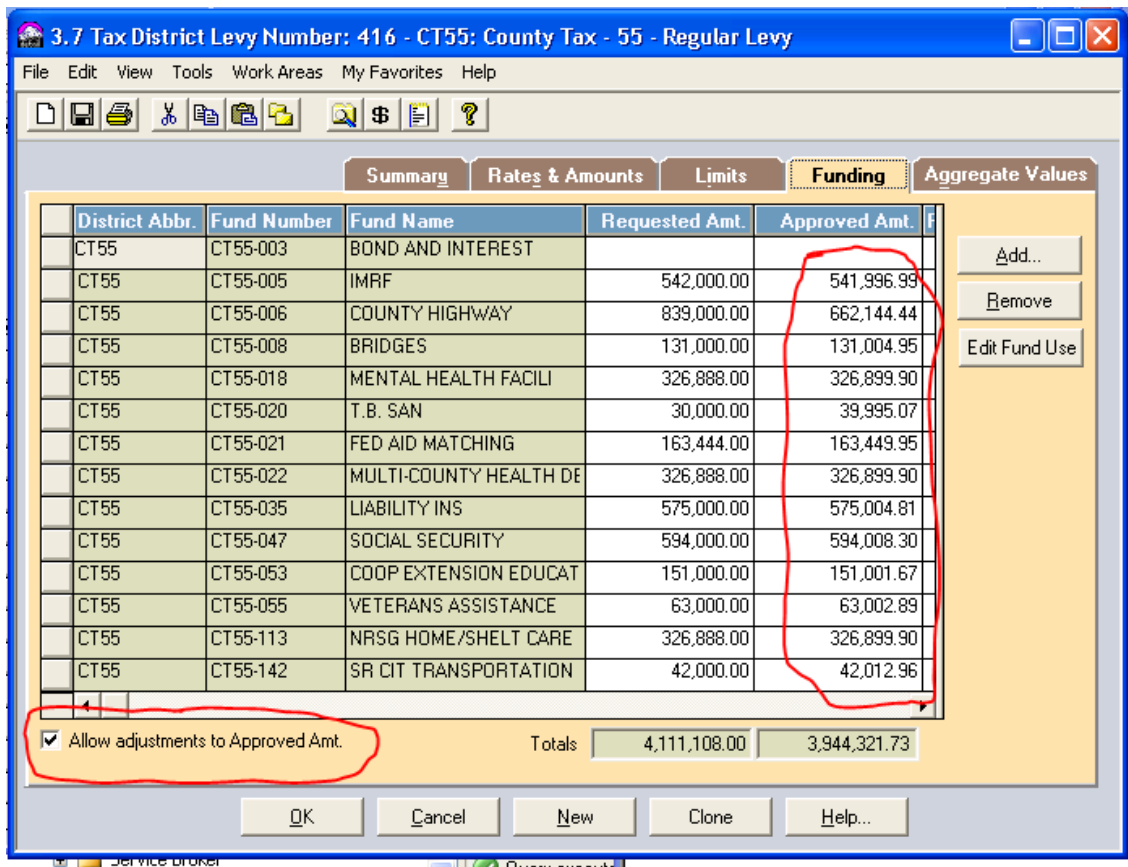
3.7 Tax District Levy Number: 416 - CT55: County Tax - 55 - Regular Levy

File Edit View Tools Work Areas My Favorites Help

Summary | Rates & Amounts | Limits | Funding | Aggregate Values

| District Abbr. | Fund Number | Fund Name | Requested Amt. | Approved Amt. |
|---|---|---|---|---|
| CT55 | CT55-003 | BOND AND INTEREST | | |
| CT55 | CT55-005 | IMRF | 542,000.00 | 541,996.99 |
| CT55 | CT55-006 | COUNTY HIGHWAY | 839,000.00 | 662,144.44 |
| CT55 | CT55-008 | BRIDGES | 131,000.00 | 131,004.95 |
| CT55 | CT55-018 | MENTAL HEALTH FACILI | 326,888.00 | 326,899.90 |
| CT55 | CT55-020 | T.B. SAN | 30,000.00 | 39,995.07 |
| CT55 | CT55-021 | FED AID MATCHING | 163,444.00 | 163,449.95 |
| CT55 | CT55-022 | MULTI-COUNTY HEALTH DE | 326,888.00 | 326,899.90 |
| CT55 | CT55-035 | LIABILITY INS | 575,000.00 | 575,004.81 |
| CT55 | CT55-047 | SOCIAL SECURITY | 594,000.00 | 594,008.30 |
| CT55 | CT55-053 | COOP EXTENSION EDUCAT | 151,000.00 | 151,001.67 |
| CT55 | CT55-055 | VETERANS ASSISTANCE | 63,000.00 | 63,002.89 |
| CT55 | CT55-113 | NRSG HOME/SHELT CARE | 326,888.00 | 326,899.90 |
| CT55 | CT55-142 | SR CIT TRANSPORTATION | 42,000.00 | 42,012.96 |

Add...
Remove
Edit Fund Use

Allow adjustments to Approved Amt.

Totals 4,111,108.00 3,944,321.73

OK Cancel New Clone Help...

Service broker Query execut